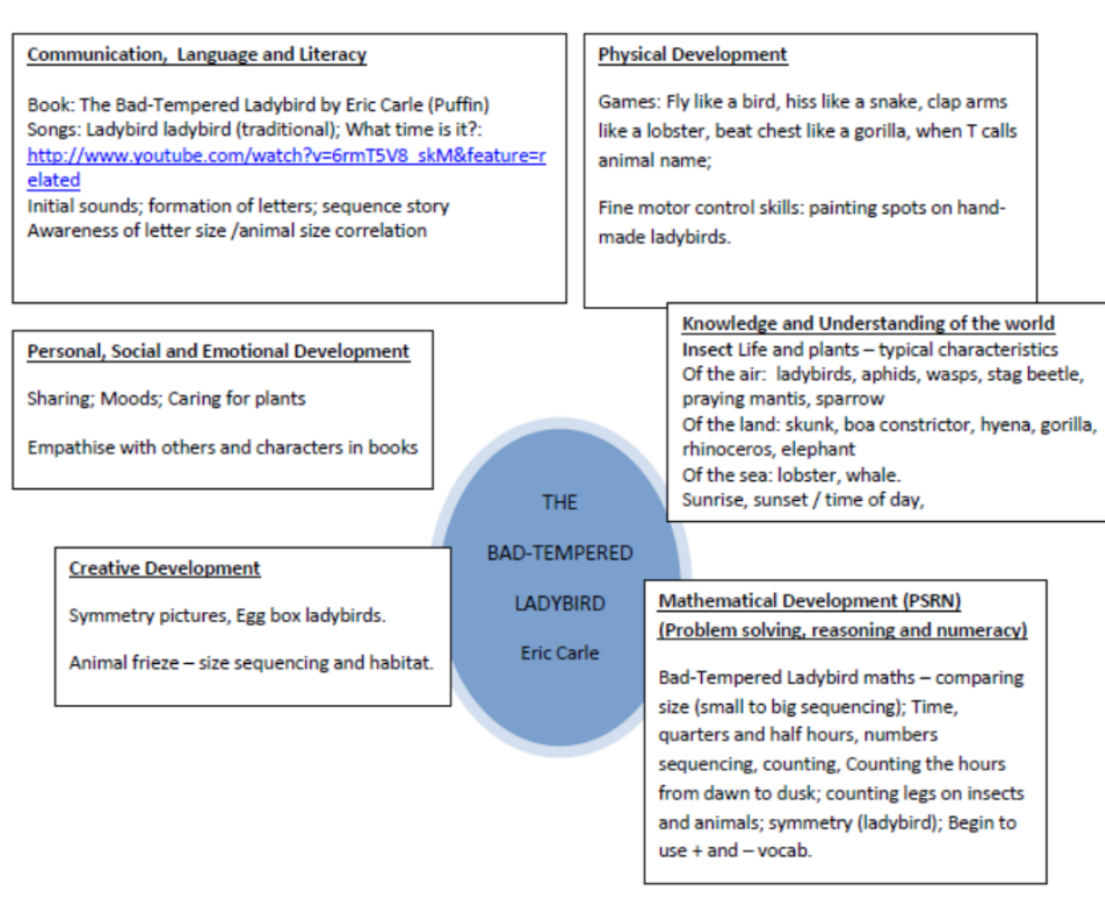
Communication, Language and Literacy

Book: The Bad-Tempered Ladybird by Eric Carle (Puffin)
Songs: Ladybird ladybird (traditional); What time is it?: http://www.youtube.com/watch?v=6rmT5V8_skM&feature=related
Initial sounds; formation of letters; sequence story
Awareness of letter size /animal size correlation

Physical Development

Games: Fly like a bird, hiss like a snake, clap arms like a lobster, beat chest like a gorilla, when T calls animal name;

Fine motor control skills: painting spots on hand-made ladybirds.

Knowledge and Understanding of the world
Insect Life and plants – typical characteristics
Of the air: ladybirds, aphids, wasps, stag beetle, praying mantis, sparrow
Of the land: skunk, boa constrictor, hyena, gorilla, rhinoceros, elephant
Of the sea: lobster, whale.
Sunrise, sunset / time of day,

Personal, Social and Emotional Development

Sharing; Moods; Caring for plants

Empathise with others and characters in books

THE
BAD-TEMPERED
LADYBIRD
Eric Carle

Creative Development

Symmetry pictures, Egg box ladybirds.

Animal frieze – size sequencing and habitat.

Mathematical Development (PSRN)
(Problem solving, reasoning and numeracy)

Bad-Tempered Ladybird maths – comparing size (small to big sequencing); Time, quarters and half hours, numbers sequencing, counting, Counting the hours from dawn to dusk; counting legs on insects and animals; symmetry (ladybird); Begin to use + and – vocab.